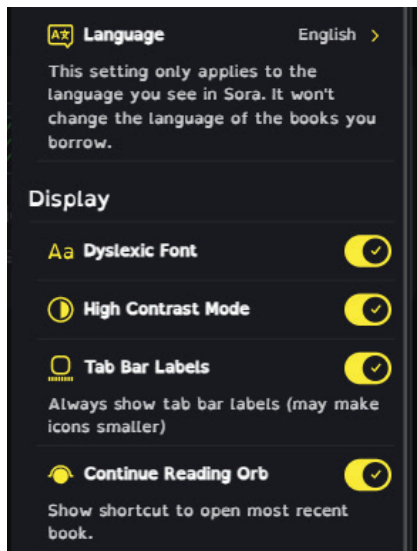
Language English >

This setting only applies to the language you see in Sora. It won't change the language of the books you borrow.

Display

Aa Dyslexic Font

High Contrast Mode

Tab Bar Labels

Always show tab bar labels (may make icons smaller)

Continue Reading Orb

Show shortcut to open most recent book.